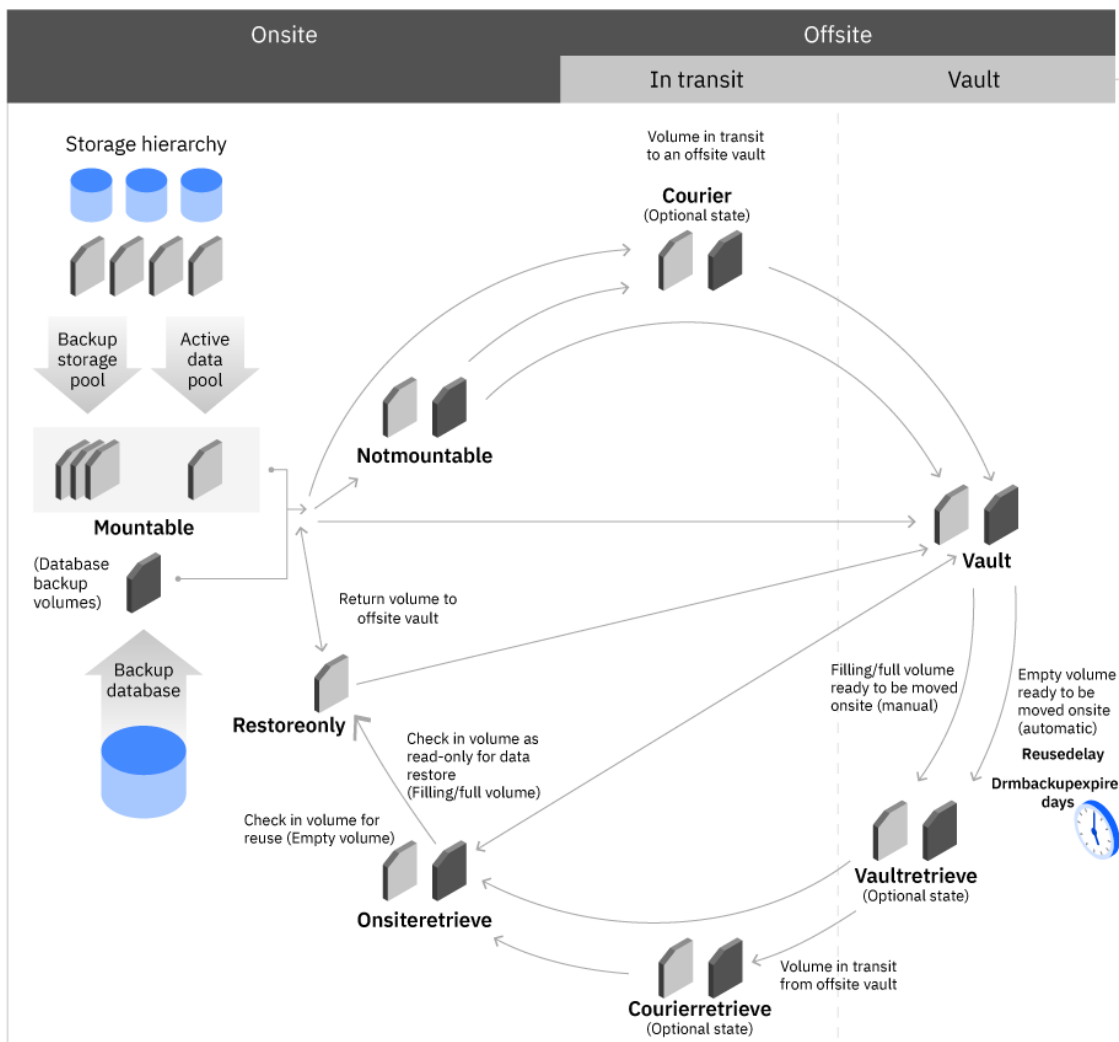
Onsite

Offsite

In transit

Vault

Storage hierarchy

Backup storage pool

Active data pool

Mountable

(Database backup volumes)

Backup database

Volume in transit to an offsite vault

Courier
(Optional state)

Notmountable

Vault

Return volume to offsite vault

Restoreonly

Check in volume as read-only for data restore (Filling/full volume)

Check in volume for reuse (Empty volume)

Onsiteretrieve

Filling/full volume ready to be moved onsite (manual)

Empty volume ready to be moved onsite (automatic)

Reusedelay

Drmbackupexpire days

Vaultretrieve
(Optional state)

Volume in transit from offsite vault

Courierretrieve
(Optional state)